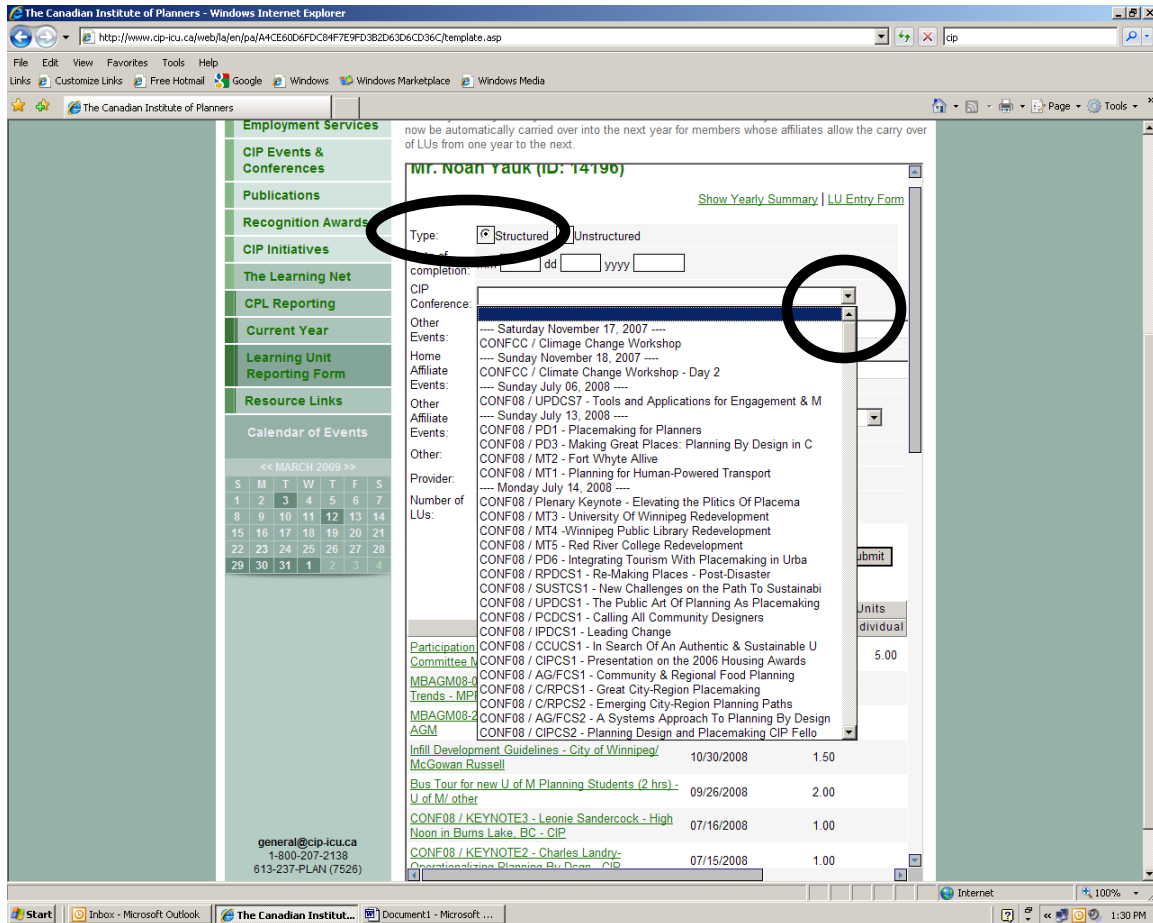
The Canadian Institute of Planners - Windows Internet Explorer

http://www.cip-icu.ca/web/la/en/pa/A4CE60D6FDC84F7E9FD3B2D63D6CD36C/template.asp

cip

File Edit View Favorites Tools Help

Links Customize Links Free Hotmail Google Windows Windows Marketplace Windows Media

The Canadian Institute of Planners

Page Tools

Employment Services
CIP Events & Conferences
Publications
Recognition Awards
CIP Initiatives
The Learning Net
CPL Reporting
Current Year
Learning Unit Reporting Form
Resource Links
Calendar of Events

<< MARCH 2009 >>

| S | M | T | W | T | F | S |
|---|---|---|---|---|---|---|
| 1 | 2 | 3 | 4 | 5 | 6 | 7 |
| 8 | 9 | 10 | 11 | 12 | 13 | 14 |
| 15 | 16 | 17 | 18 | 19 | 20 | 21 |
| 22 | 23 | 24 | 25 | 26 | 27 | 28 |
| 29 | 30 | 31 | 1 | 2 | 3 | 4 |

general@cip-icu.ca
1-800-207-2138
613-237-PLAN (7526)

now be automatically carried over into the next year for members whose affiliates allow the carry over of LUs from one year to the next.

Mr. Noah Yauk (ID: 14196)

Show Yearly Summary | LU Entry Form

Type: Structured Unstructured

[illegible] of completion: mm dd yyyy

CIP Conference:

Other Events:

Home Affiliate Events:

Other Affiliate Events:

Other:

Provider:

Number of LUs:

---- Saturday November 17, 2007 ----
CONFCC / Climage Change Workshop
---- Sunday November 18, 2007 ----
CONFCC / Climate Change Workshop - Day 2
---- Sunday July 06, 2008 ----
CONF08 / UPDCS7 - Tools and Applications for Engagement & M
---- Sunday July 13, 2008 ----
CONF08 / PD1 - Placemaking for Planners
CONF08 / PD3 - Making Great Places: Planning By Design in C
CONF08 / MT2 - Fort Whyte Allive
CONF08 / MT1 - Planning for Human-Powered Transport
---- Monday July 14, 2008 ----
CONF08 / Plenary Keynote - Elevating the Plitics Of Placema
CONF08 / MT3 - University Of Winnipeg Redevelopment
CONF08 / MT4 -Winnipeg Public Library Redevelopment
CONF08 / MT5 - Red River College Redevelopment
CONF08 / PD6 - Integrating Tourism With Placemaking in Urba
CONF08 / RPDCS1 - Re-Making Places - Post-Disaster
CONF08 / SUSTCS1 - New Challenges on the Path To Sustainabi
CONF08 / UPDCS1 - The Public Art Of Planning As Placemaking
CONF08 / PCDCS1 - Calling All Community Designers
CONF08 / IPDCS1 - Leading Change
CONF08 / CCUCS1 - In Search Of An Authentic & Sustainable U
CONF08 / CIPCS1 - Presentation on the 2006 Housing Awards
CONF08 / AG/FCS1 - Community & Regional Food Planning
CONF08 / C/RPCS1 - Great City-Region Placemaking
CONF08 / C/RPCS2 - Emerging City-Region Planning Paths
CONF08 / AG/FCS2 - A Systems Approach To Planning By Design
CONF08 / CIPCS2 - Planning Design and Placemaking CIP Fello

ubmit

Units
dividual

Participation
Committee M

5.00

MBAGM08-
Trends - MP

MBAGM08-2
AGM

| | | |
|---|---|---|
| Infill Development Guidelines - City of Winnipeg/ McGowan Russell | 10/30/2008 | 1.50 |
| Bus Tour for new U of M Planning Students (2 hrs) - U of M/ other | 09/26/2008 | 2.00 |
| CONF08 / KEYNOTE3 - Leonie Sandercock - High Noon in Burns Lake, BC - CIP | 07/16/2008 | 1.00 |
| CONF08 / KEYNOTE2 - Charles Landry- Operationalizing Planning By Desn - CIP | 07/15/2008 | 1.00 |

Internet 100%

Start Inbox - Microsoft Outlook The Canadian Institut... Document1 - Microsoft ... 1:30 PM